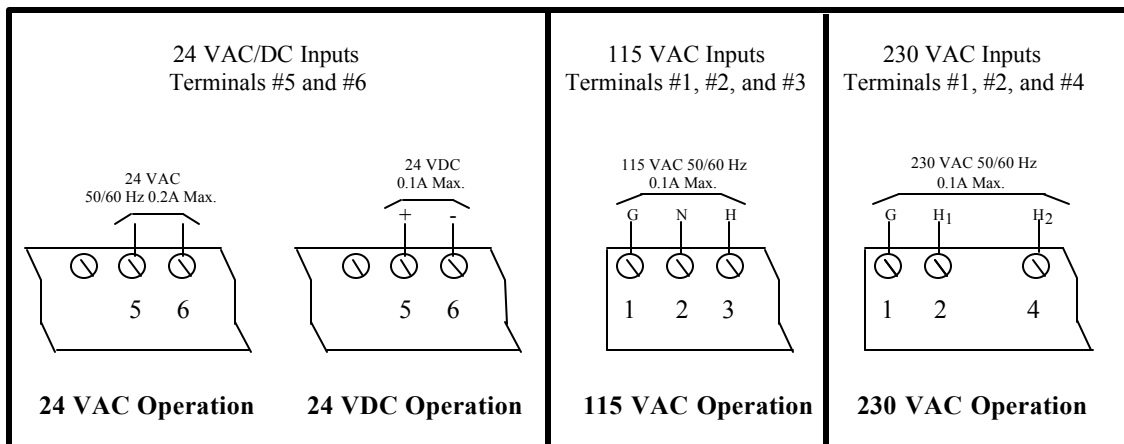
24 VAC/DC Inputs
Terminals #5 and #6

24 VAC
50/60 Hz 0.2A Max.

5 6

24 VDC
0.1A Max.

+ -

5 6

24 VAC Operation

24 VDC Operation

115 VAC Inputs
Terminals #1, #2, and #3

115 VAC 50/60 Hz
0.1A Max.

G N H

1 2 3

115 VAC Operation

230 VAC Inputs
Terminals #1, #2, and #4

230 VAC 50/60 Hz
0.1A Max.

G $H_1$ $H_2$

1 2 4

230 VAC Operation